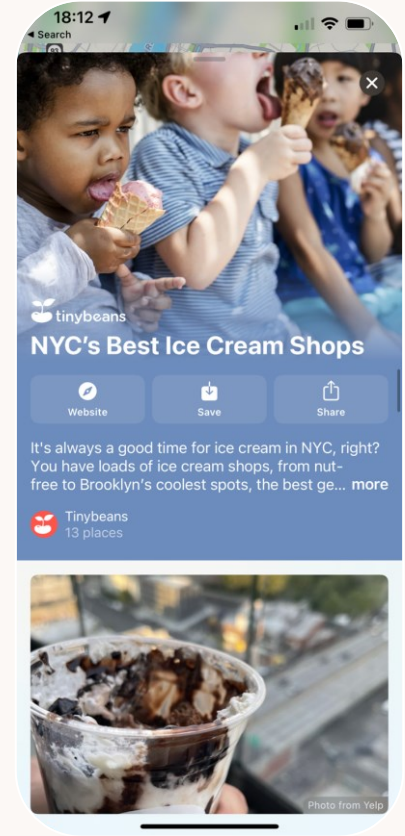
18:12
◂ Search

tinybeans
NYC's Best Ice Cream Shops

Website
Save
Share

It's always a good time for ice cream in NYC, right? You have loads of ice cream shops, from nut-free to Brooklyn's coolest spots, the best ge... more

Tinybeans
13 places

Photo from Yelp